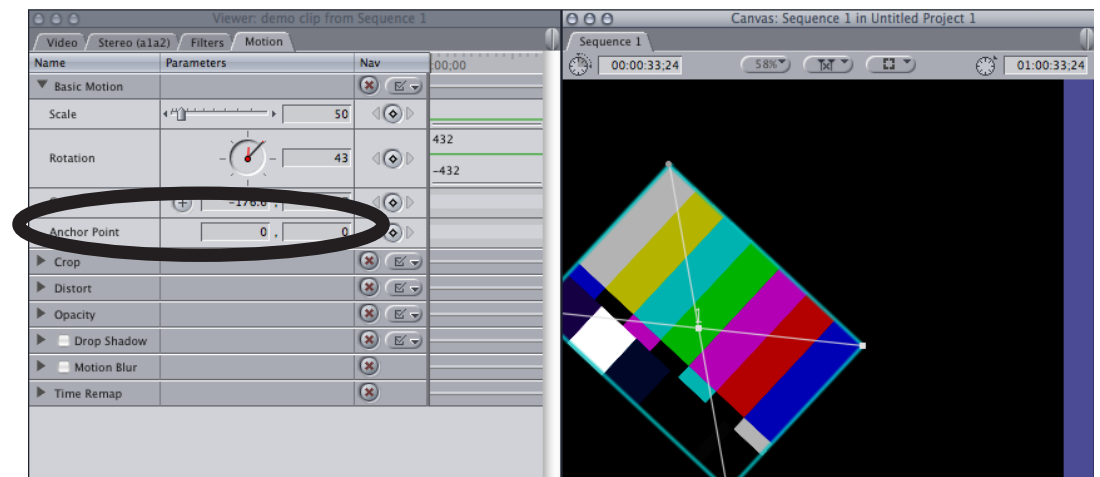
Viewer: demo clip from Sequence 1

Video | Stereo (a1a2) | Filters | Motion

| Name | Parameters | Nav |
|---|---|---|
| Basic Motion | | |
| Scale | 50 | |
| Rotation | 43 | |
| | –176.6 , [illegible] | |
| Anchor Point | 0 , 0 | |
| Crop | | |
| Distort | | |
| Opacity | | |
| Drop Shadow | | |
| Motion Blur | | |
| Time Remap | | |

:00;00

432

–432

Canvas: Sequence 1 in Untitled Project 1

Sequence 1

00:00:33;24

58%

01:00:33;24

1